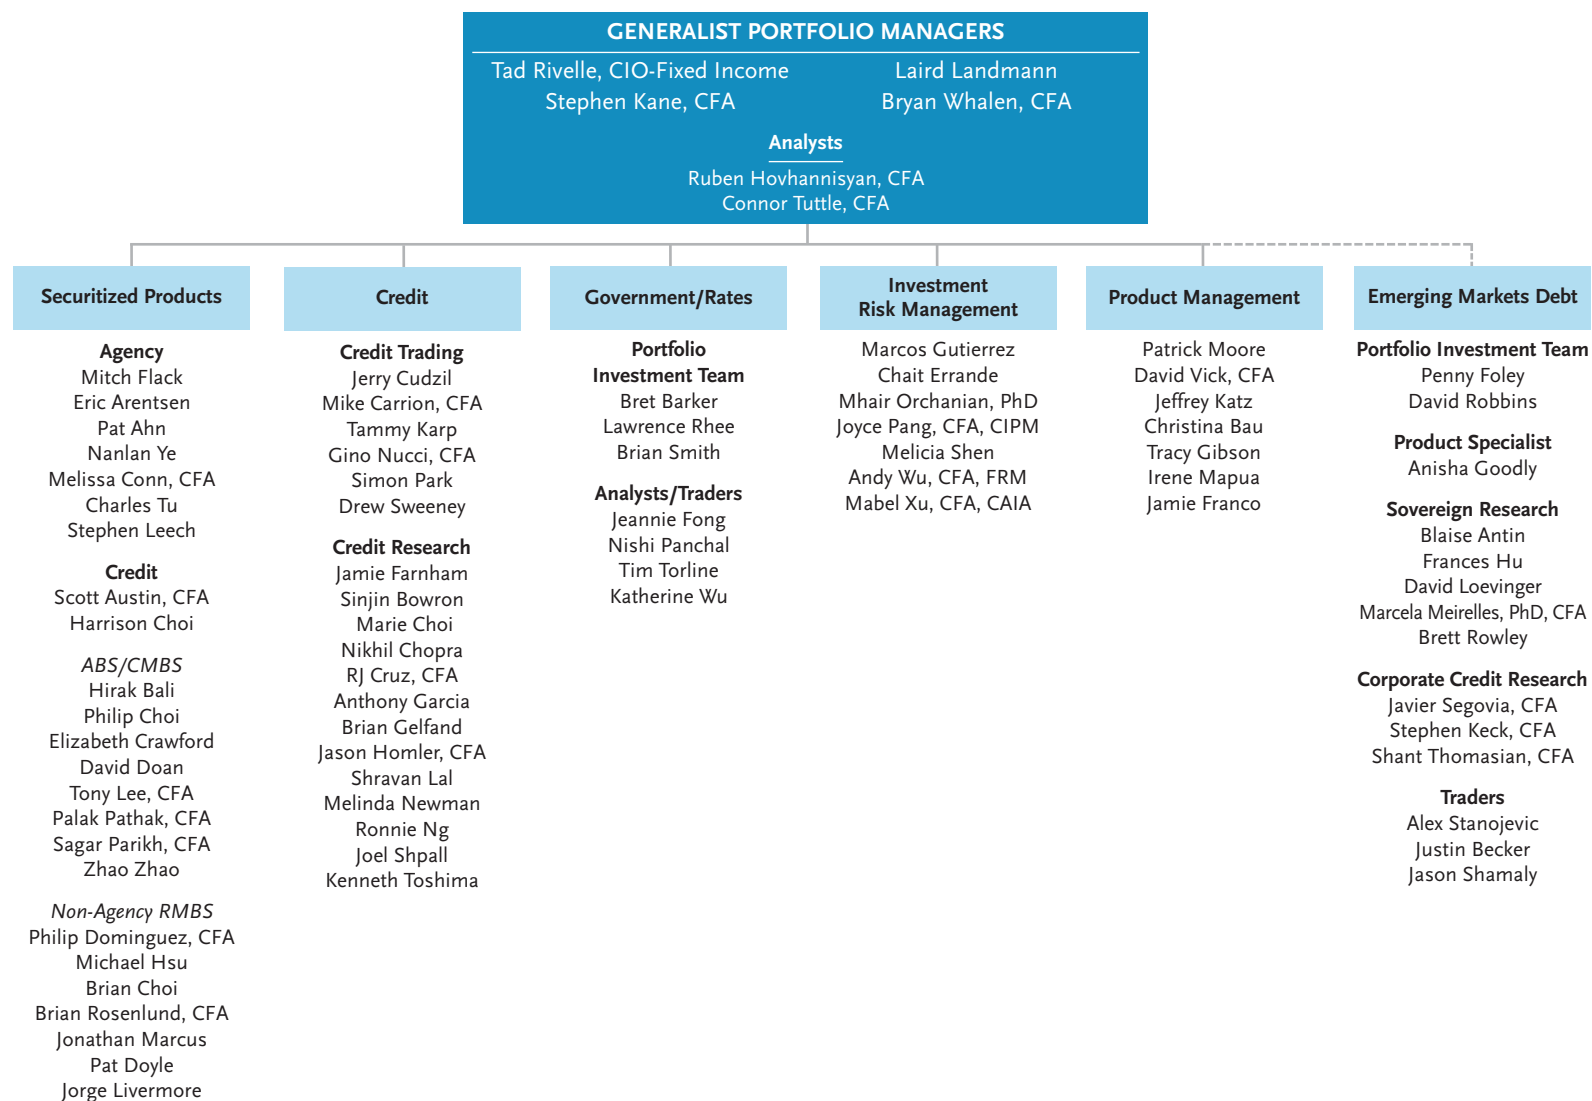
GENERALIST PORTFOLIO MANAGERS

Tad Rivelle, CIO-Fixed Income
Stephen Kane, CFA

Laird Landmann
Bryan Whalen, CFA

Analysts
Ruben Hovhannisyan, CFA
Connor Tuttle, CFA

Securitized Products

Agency
Mitch Flack
Eric Arentsen
Pat Ahn
Nanlan Ye
Melissa Conn, CFA
Charles Tu
Stephen Leech

Credit
Scott Austin, CFA
Harrison Choi

ABS/CMBS
Hirak Bali
Philip Choi
Elizabeth Crawford
David Doan
Tony Lee, CFA
Palak Pathak, CFA
Sagar Parikh, CFA
Zhao Zhao

Non-Agency RMBS
Philip Dominguez, CFA
Michael Hsu
Brian Choi
Brian Rosenlund, CFA
Jonathan Marcus
Pat Doyle
Jorge Livermore

Credit

Credit Trading
Jerry Cudzil
Mike Carrion, CFA
Tammy Karp
Gino Nucci, CFA
Simon Park
Drew Sweeney

Credit Research
Jamie Farnham
Sinjin Bowron
Marie Choi
Nikhil Chopra
RJ Cruz, CFA
Anthony Garcia
Brian Gelfand
Jason Homler, CFA
Shravan Lal
Melinda Newman
Ronnie Ng
Joel Shpall
Kenneth Toshima

Government/Rates

Portfolio Investment Team
Bret Barker
Lawrence Rhee
Brian Smith

Analysts/Traders
Jeannie Fong
Nishi Panchal
Tim Torline
Katherine Wu

Investment Risk Management

Marcos Gutierrez
Chait Errande
Mhair Orchanian, PhD
Joyce Pang, CFA, CIPM
Melicia Shen
Andy Wu, CFA, FRM
Mabel Xu, CFA, CAIA

Product Management

Patrick Moore
David Vick, CFA
Jeffrey Katz
Christina Bau
Tracy Gibson
Irene Mapua
Jamie Franco

Emerging Markets Debt

Portfolio Investment Team
Penny Foley
David Robbins

Product Specialist
Anisha Goodly

Sovereign Research
Blaise Antin
Frances Hu
David Loevinger
Marcela Meirelles, PhD, CFA
Brett Rowley

Corporate Credit Research
Javier Segovia, CFA
Stephen Keck, CFA
Shant Thomasian, CFA

Traders
Alex Stanojevic
Justin Becker
Jason Shamaly